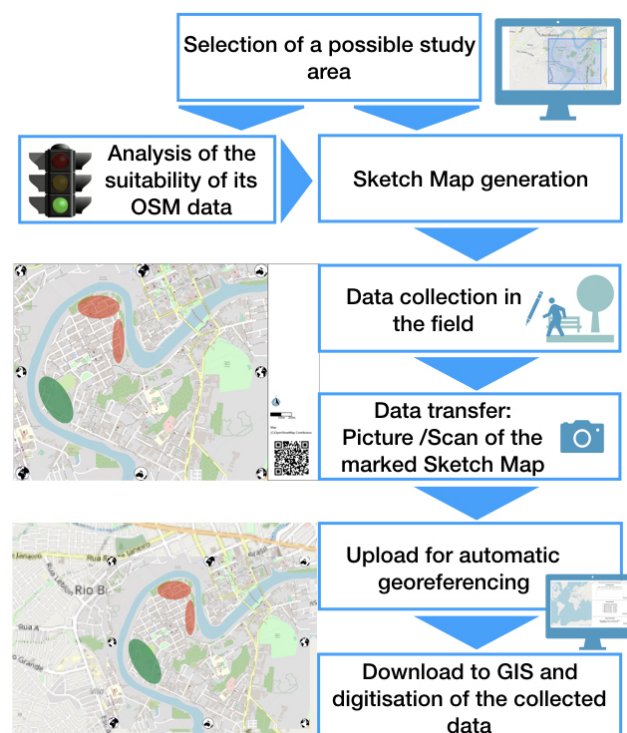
Selection of a possible study area

Analysis of the suitability of its OSM data

Sketch Map generation

Data collection in the field

Data transfer: Picture /Scan of the marked Sketch Map

Upload for automatic georeferencing

Download to GIS and digitisation of the collected data

Rua Rio B

Rua A

Grande

Vila